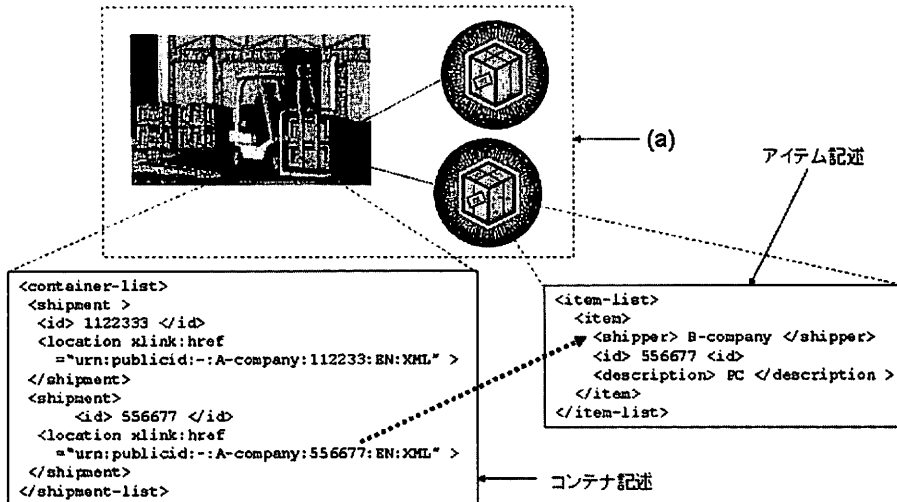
(a)

アイテム記述

<container-list>
<shipment >
<id> 1122333 </id>
<location xlink:href
="urn:publicid:-:A-company:112233:EN:XML" >
</shipment>
<shipment>
<id> 556677 </id>
<location xlink:href
="urn:publicid:-:A-company:556677:EN:XML" >
</shipment>
</shipment-list>

<item-list>
<item>
<shipper> B-company </shipper>
<id> 556677 <id>
<description> PC </description >
</item>
</item-list>

コンテナ記述